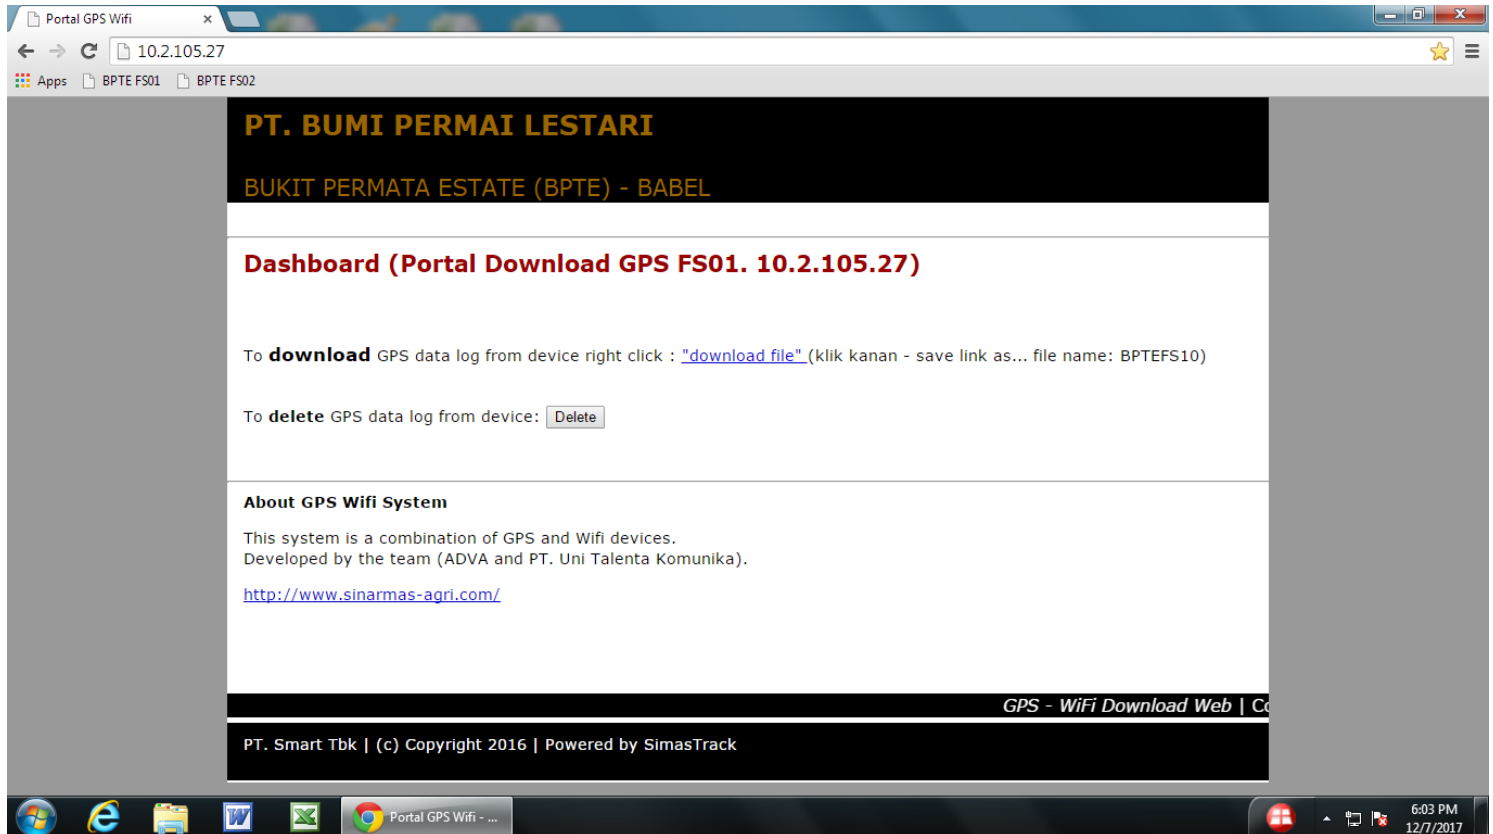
Portal GPS Wifi ×

10.2.105.27

Apps BPTE FS01 BPTE FS02

PT. BUMI PERMAI LESTARI

BUKIT PERMATA ESTATE (BPTE) - BABEL

Dashboard (Portal Download GPS FS01. 10.2.105.27)

To download GPS data log from device right click : "download file" (klik kanan - save link as... file name: BPTEFS10)

To delete GPS data log from device: Delete

About GPS Wifi System

This system is a combination of GPS and Wifi devices.
Developed by the team (ADVA and PT. Uni Talenta Komunika).

http://www.sinarmas-agri.com/

GPS - WiFi Download Web | C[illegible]

PT. Smart Tbk | (c) Copyright 2016 | Powered by SimasTrack

Portal GPS Wifi - ...

6:03 PM
12/7/2017